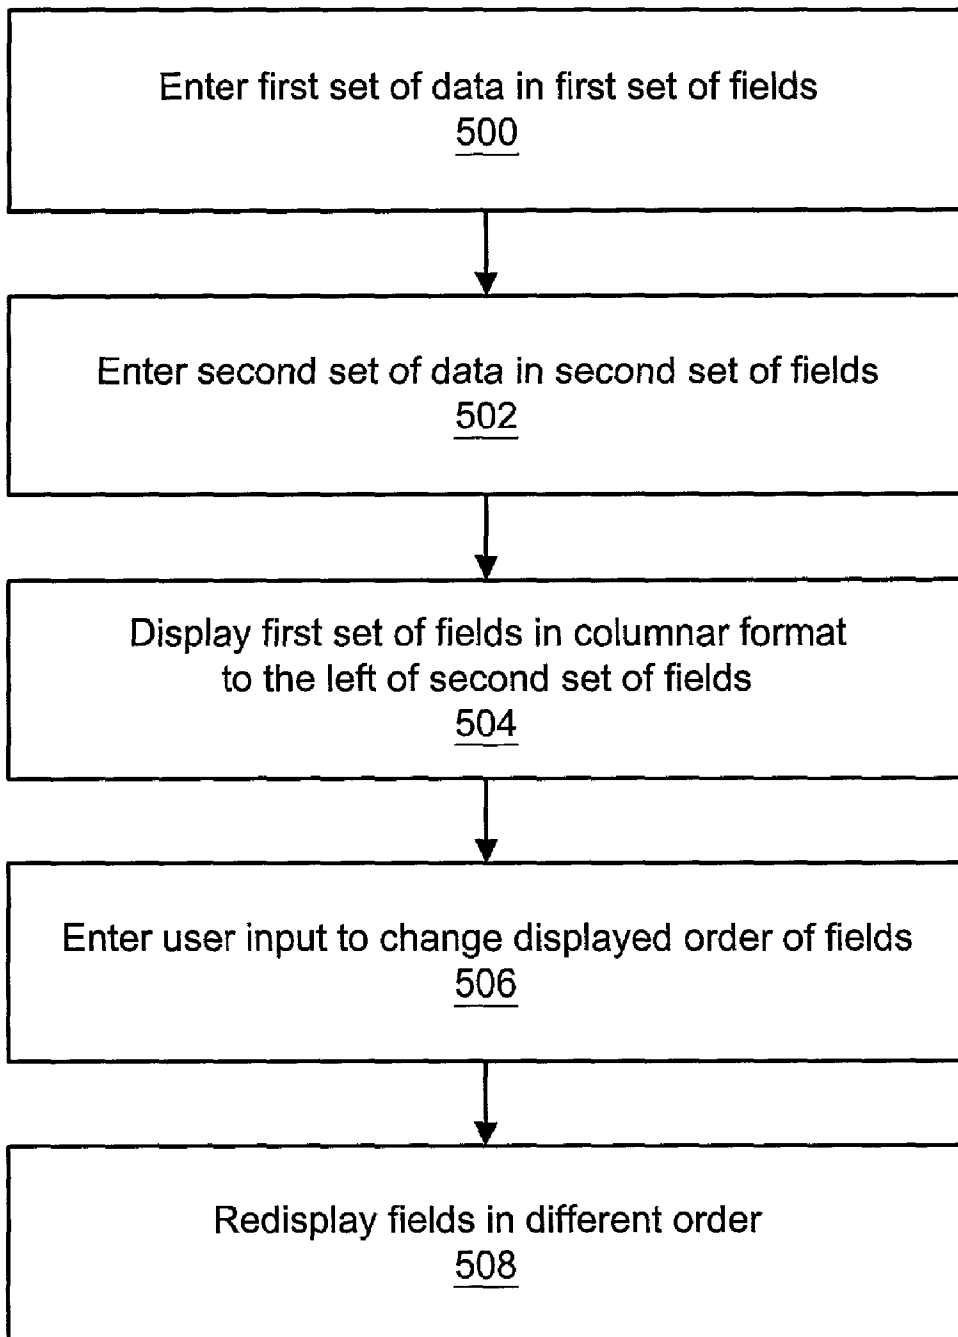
Enter first set of data in first set of fields
500

Enter second set of data in second set of fields
502

Display first set of fields in columnar format to the left of second set of fields
504

Enter user input to change displayed order of fields
506

Redisplay fields in different order
508